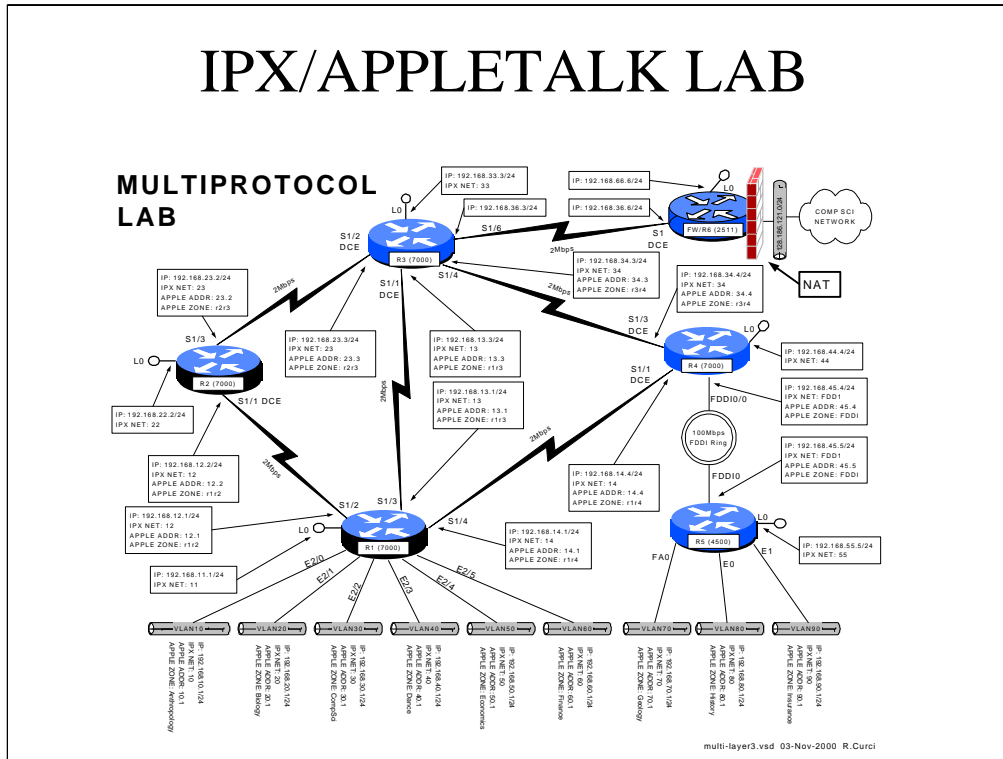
IPX/APPLETALK LAB

MULTIPROTOCOL LAB

IP: 192.168.33.3/24
IPX NET: 33

L0

IP: 192.168.36.3/24

S1/2
DCE

R3 (7000)

S1/6

IP: 192.168.66.6/24

L0

IP: 192.168.36.6/24

S1
DCE

FW/R6 (2511)

128.186.121.0/24

COMP SCI NETWORK

NAT

2Mbps

IP: 192.168.34.3/24
IPX NET: 34
APPLE ADDR: 34.3
APPLE ZONE: r3r4

S1/4

2Mbps

IP: 192.168.34.4/24
IPX NET: 34
APPLE ADDR: 34.4
APPLE ZONE: r3r4

IP: 192.168.23.2/24
IPX NET: 23
APPLE ADDR: 23.2
APPLE ZONE: r2r3

2Mbps

S1/1
DCE

IP: 192.168.23.3/24
IPX NET: 23
APPLE ADDR: 23.3
APPLE ZONE: r2r3

IP: 192.168.13.3/24
IPX NET: 13
APPLE ADDR: 13.3
APPLE ZONE: r1r3

S1/3
DCE

L0

R4 (7000)

IP: 192.168.44.4/24
IPX NET: 44

S1/3

L0

R2 (7000)

S1/1 DCE

IP: 192.168.22.2/24
IPX NET: 22

2Mbps

IP: 192.168.13.1/24
IPX NET: 13
APPLE ADDR: 13.1
APPLE ZONE: r1r3

S1/1
DCE

2Mbps

IP: 192.168.45.4/24
IPX NET: FDD1
APPLE ADDR: 45.4
APPLE ZONE: FDDi

FDDI0/0

100Mbps FDDI Ring

IP: 192.168.12.2/24
IPX NET: 12
APPLE ADDR: 12.2
APPLE ZONE: r1r2

2Mbps

IP: 192.168.14.4/24
IPX NET: 14
APPLE ADDR: 14.4
APPLE ZONE: r1r4

IP: 192.168.45.5/24
IPX NET: FDD1
APPLE ADDR: 45.5
APPLE ZONE: FDDI

FDDI0

IP: 192.168.12.1/24
IPX NET: 12
APPLE ADDR: 12.1
APPLE ZONE: r1r2

S1/2

S1/3

S1/4

L0

R1 (7000)

IP: 192.168.14.1/24
IPX NET: 14
APPLE ADDR: 14.1
APPLE ZONE: r1r4

L0

R5 (4500)

IP: 192.168.55.5/24
IPX NET: 55

IP: 192.168.11.1/24
IPX NET: 11

E2/0

E2/1

E2/2

E2/3

E2/4

E2/5

FA0

E0

E1

VLAN10

VLAN20

VLAN30

VLAN40

VLAN50

VLAN60

VLAN70

VLAN80

VLAN90

IP: 192.168.10.1/24
IPX NET: 10
APPLE ADDR: 10.1
APPLE ZONE: Anthropology

IP: 192.168.20.1/24
IPX NET: 20
APPLE ADDR: 20.1
APPLE ZONE: Biology

IP: 192.168.30.1/24
IPX NET: 30
APPLE ADDR: 30.1
APPLE ZONE: CompSci

IP: 192.168.40.1/24
IPX NET: 40
APPLE ADDR: 40.1
APPLE ZONE: Dance

IP: 192.168.50.1/24
IPX NET: 50
APPLE ADDR: 50.1
APPLE ZONE: Economics

IP: 192.168.60.1/24
IPX NET: 60
APPLE ADDR: 60.1
APPLE ZONE: Finance

IP: 192.168.70.1/24
IPX NET: 70
APPLE ADDR: 70.1
APPLE ZONE: Geology

IP: 192.168.80.1/24
IPX NET: 80
APPLE ADDR: 80.1
APPLE ZONE: History

IP: 192.168.90.1/24
IPX NET: 90
APPLE ADDR: 90.1
APPLE ZONE: Insurance

multi-layer3.vsd 03-Nov-2000 R.Curci